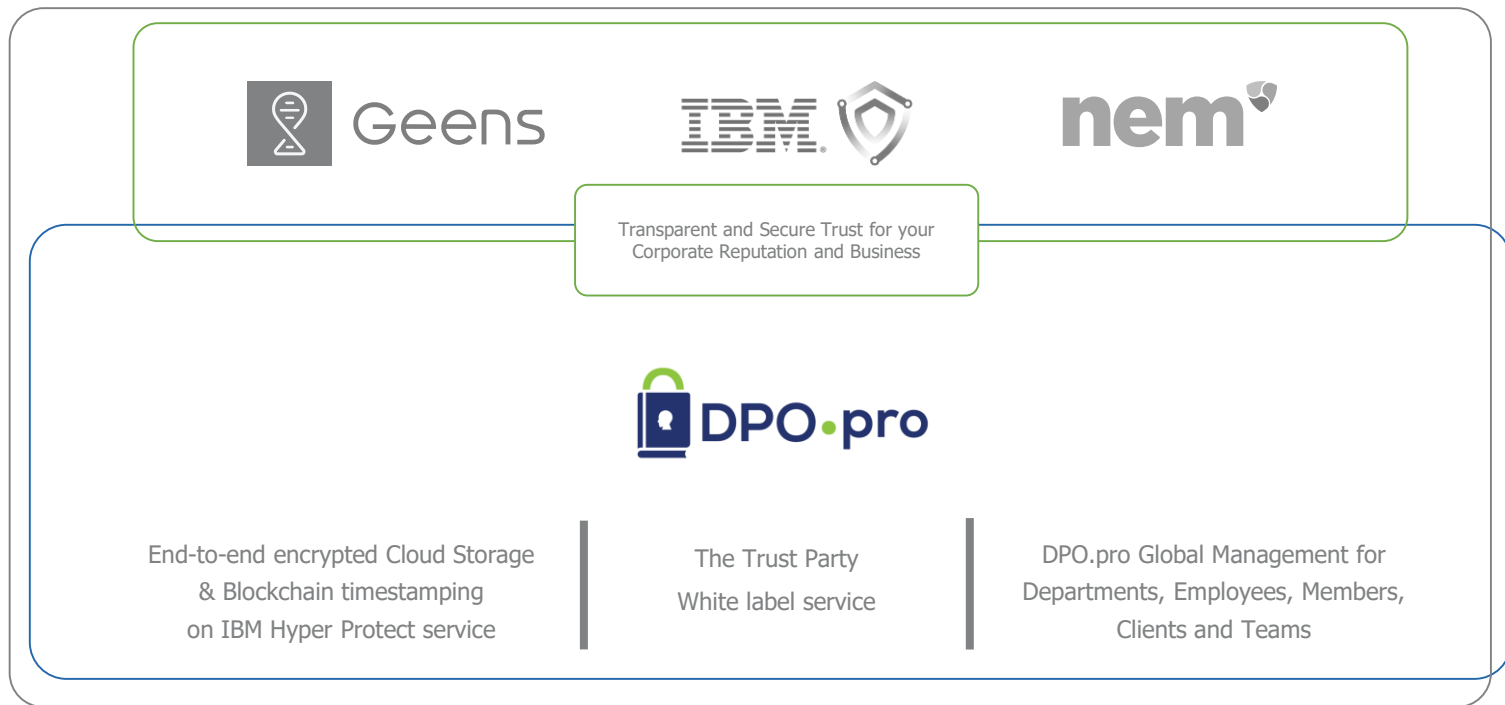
Geens

IBM.

nem

Transparent and Secure Trust for your Corporate Reputation and Business

DPO.pro

End-to-end encrypted Cloud Storage & Blockchain timestamping on IBM Hyper Protect service

The Trust Party
White label service

DPO.pro Global Management for Departments, Employees, Members, Clients and Teams